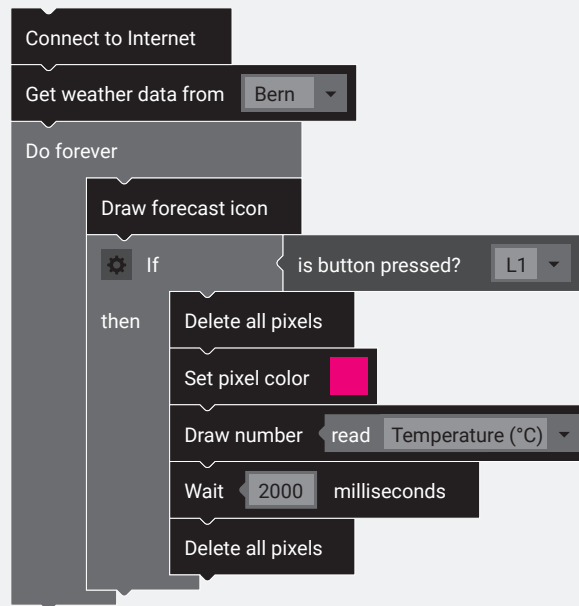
Connect to Internet

Get weather data from Bern

Do forever

Draw forecast icon

If is button pressed? L1

then

Delete all pixels

Set pixel color

Draw number read Temperature (°C)

Wait 2000 milliseconds

Delete all pixels